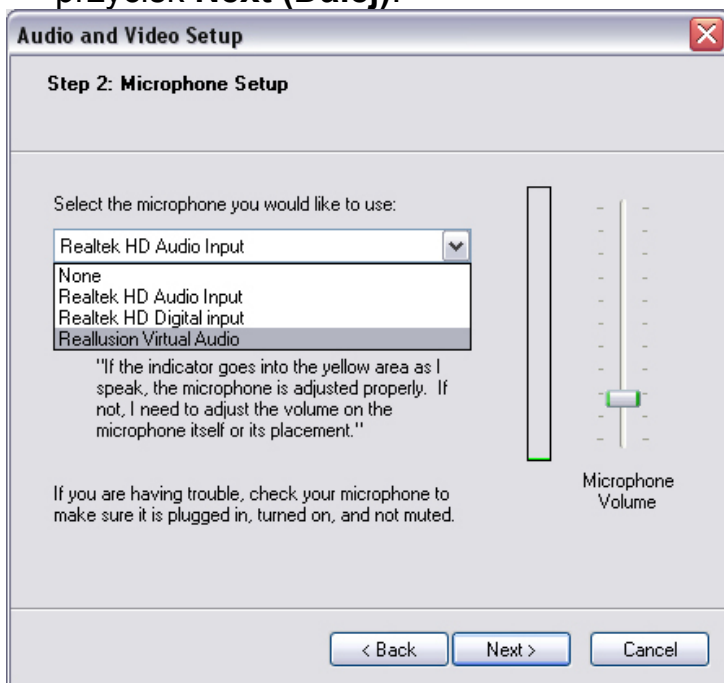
przycisk Next (Dalej).

Audio and Video Setup

Step 2: Microphone Setup

Select the microphone you would like to use:

Realtek HD Audio Input

None
Realtek HD Audio Input
Realtek HD Digital input
Reallusion Virtual Audio

"If the indicator goes into the yellow area as I speak, the microphone is adjusted properly. If not, I need to adjust the volume on the microphone itself or its placement."

If you are having trouble, check your microphone to make sure it is plugged in, turned on, and not muted.

Microphone Volume

< Back
Next >
Cancel